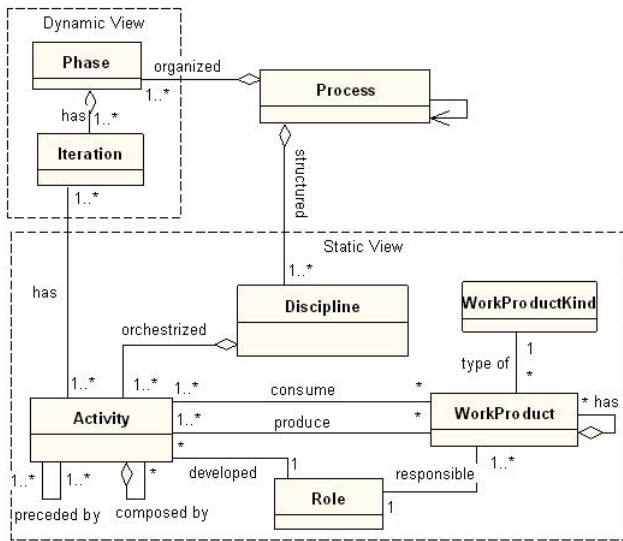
Dynamic View

Phase

organized

1..*

Process

has

1..*

Iteration

1..*

structured

Static View

1..*

has

Discipline

WorkProductKind

orchestrized

type of

1

*

1..*

1..*

1..*

consume

*

Activity

1..*

produce

*

WorkProduct

* has

*

developed

1

responsible

1..*

1..*

1..*

*

Role

1

preceded by

composed by